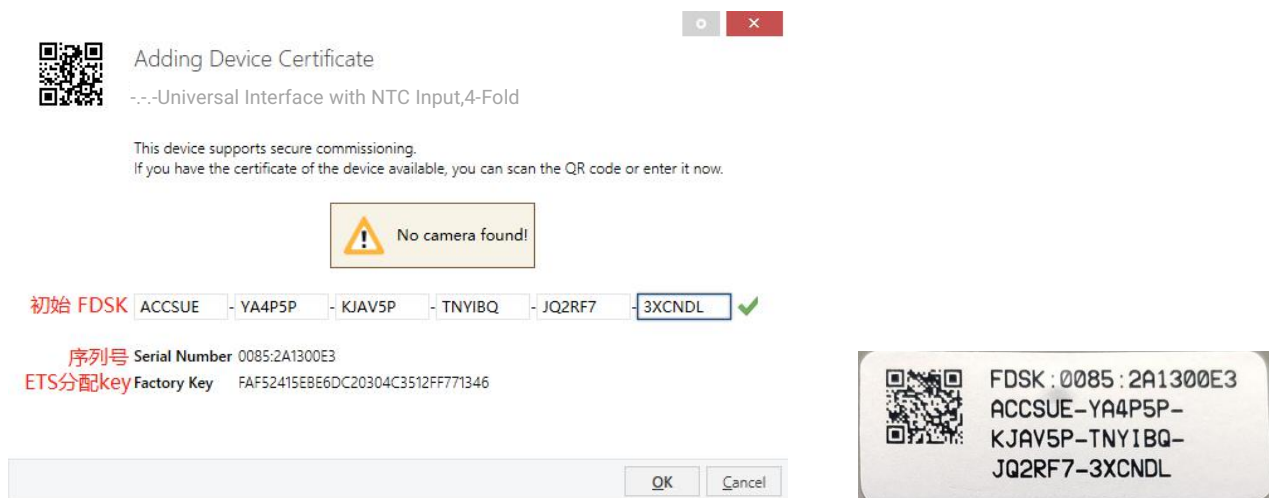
Adding Device Certificate

-.-.-Universal Interface with NTC Input,4-Fold

This device supports secure commissioning.
If you have the certificate of the device available, you can scan the QR code or enter it now.

No camera found!

初始 FDSK ACCSUE - YA4P5P - KJAV5P - TNYIBQ - JQ2RF7 - 3XCNDL

序列号 Serial Number 0085:2A1300E3
ETS分配key Factory Key FAF52415EBE6DC20304C3512FF771346

OK Cancel

FDSK:0085:2A1300E3
ACCSUE-YA4P5P-
KJAV5P-TNYIBQ-
JQ2RF7-3XCNDL